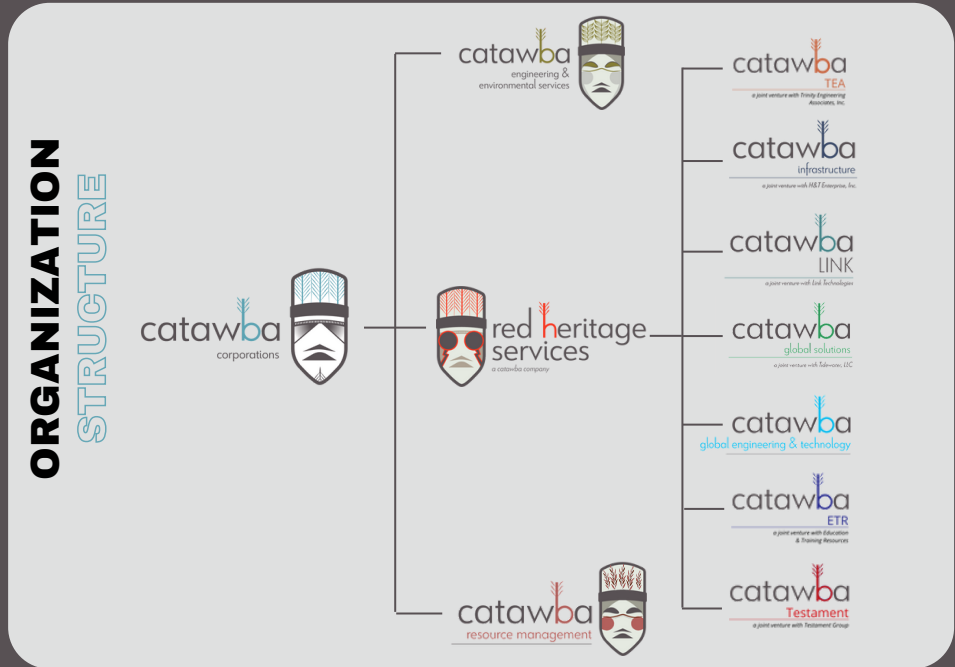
ORGANIZATION
STRUCTURE

catawba
corporations

catawba
engineering & environmental services

red heritage services
a catawba company

catawba
resource management

catawba
TEA
a joint venture with Trinity Engineering Associates, Inc.

catawba
infrastructure
a joint venture with H&T Enterprise, Inc.

catawba
LINK
a joint venture with Link Technologies

catawba
global solutions
a joint venture with Televerse, LLC

catawba
global engineering & technology

catawba
ETR
a joint venture with Education & Training Resources

catawba
Testament
a joint venture with Testament Group